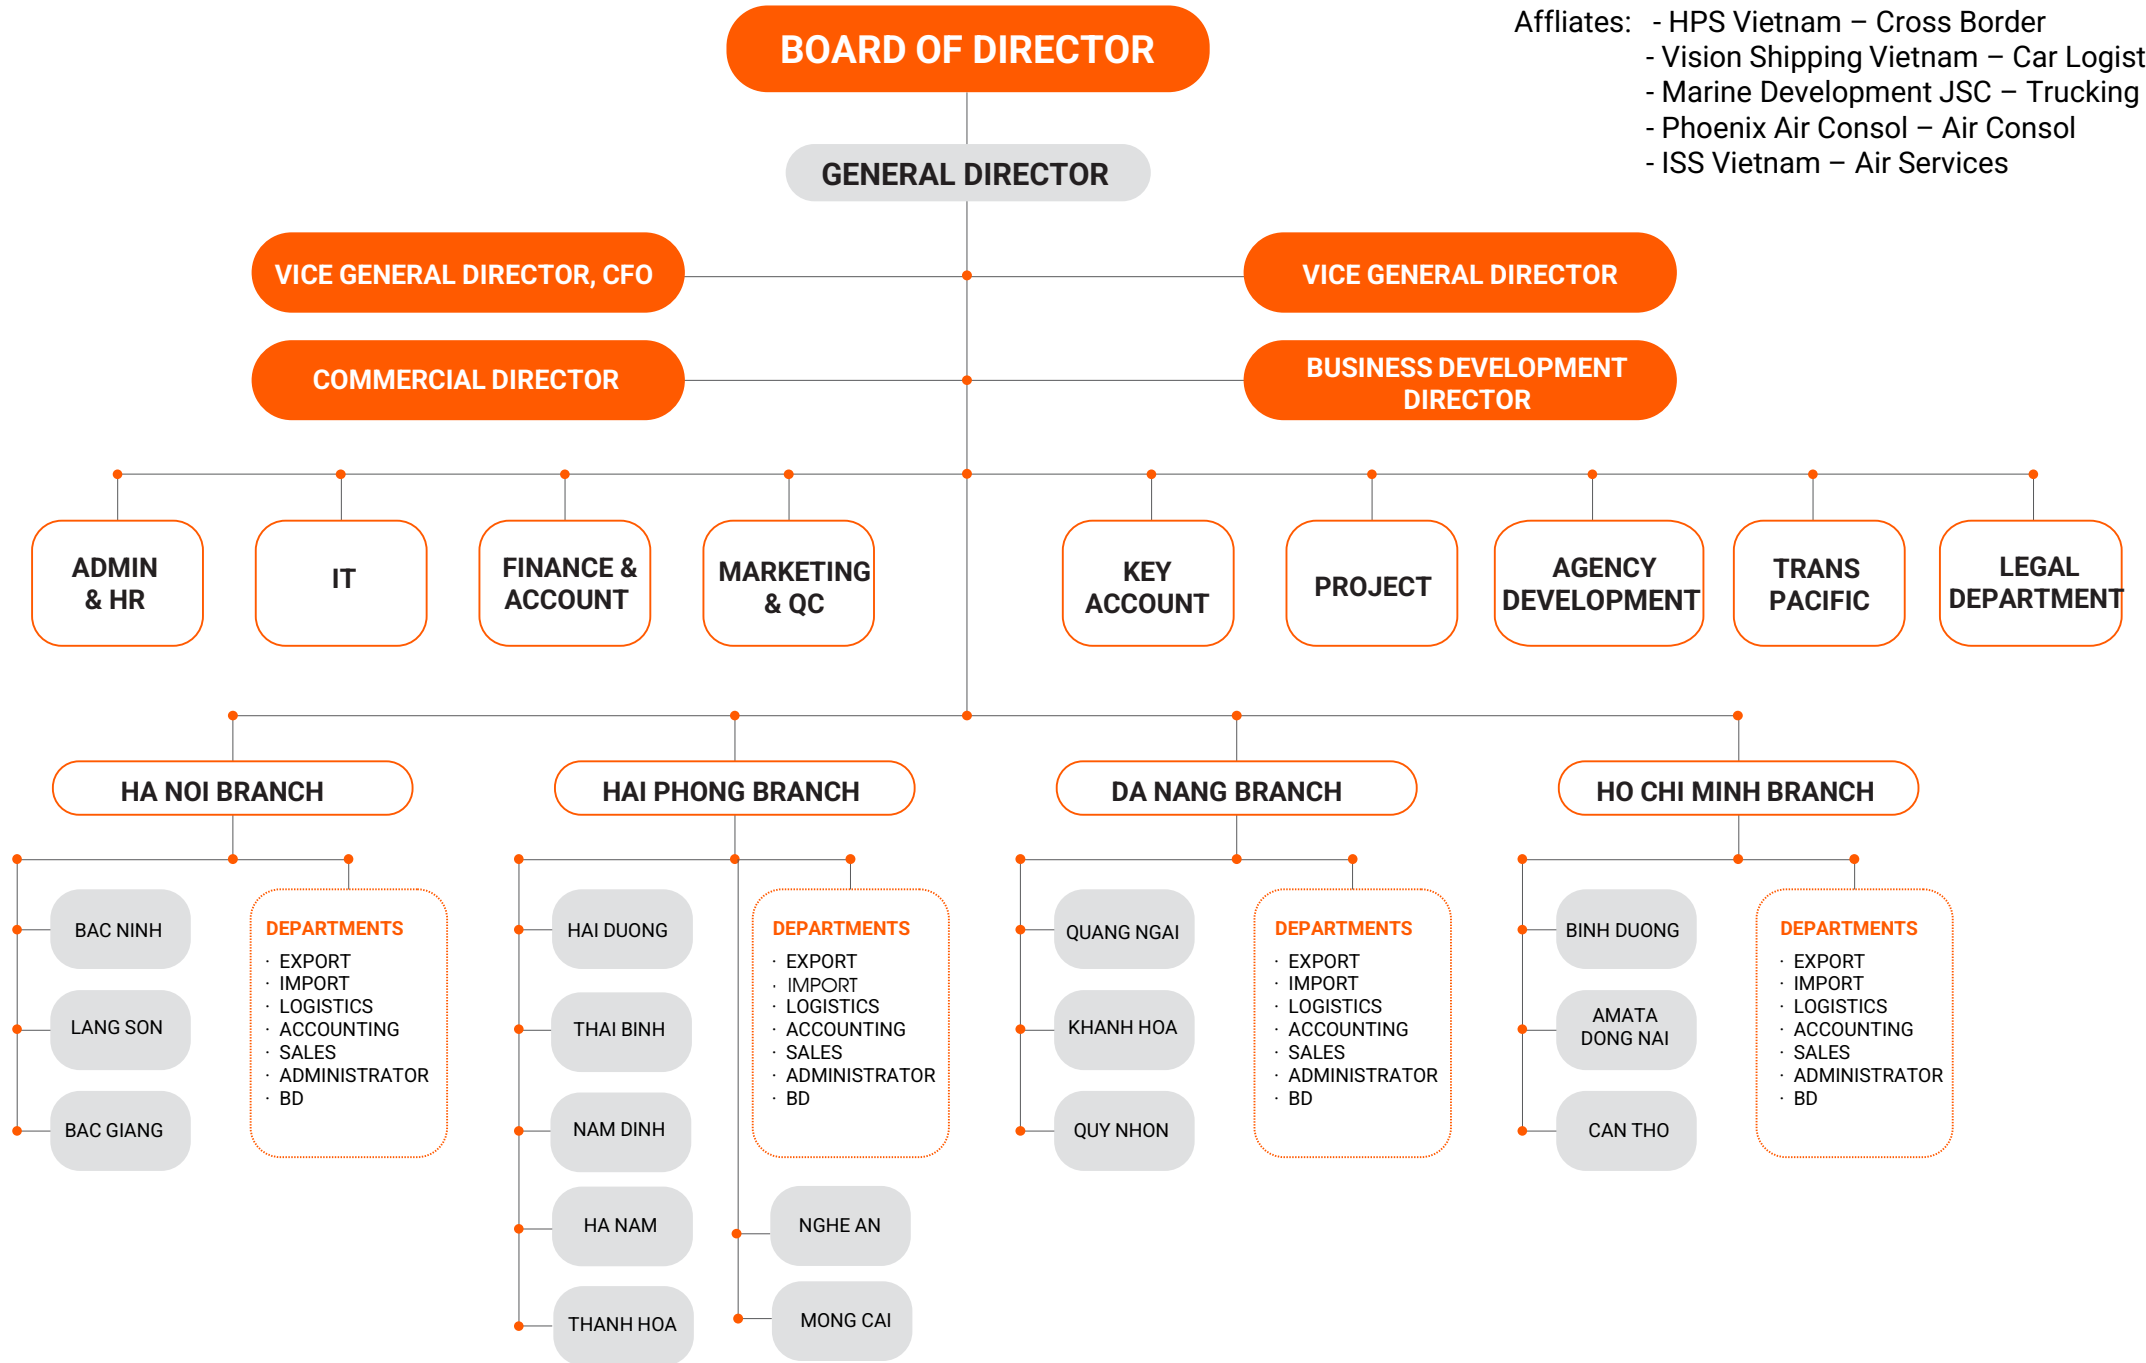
BOARD OF DIRECTOR

Affliates: - HPS Vietnam – Cross Border
- Vision Shipping Vietnam – Car Logist
- Marine Development JSC – Trucking
- Phoenix Air Consol – Air Consol
- ISS Vietnam – Air Services

GENERAL DIRECTOR

VICE GENERAL DIRECTOR, CFO

VICE GENERAL DIRECTOR

COMMERCIAL DIRECTOR

BUSINESS DEVELOPMENT DIRECTOR

ADMIN & HR

IT

FINANCE & ACCOUNT

MARKETING & QC

KEY ACCOUNT

PROJECT

AGENCY DEVELOPMENT

TRANS PACIFIC

LEGAL DEPARTMENT

HA NOI BRANCH

BAC NINH

LANG SON

BAC GIANG

DEPARTMENTS
· EXPORT
· IMPORT
· LOGISTICS
· ACCOUNTING
· SALES
· ADMINISTRATOR
· BD

HAI PHONG BRANCH

HAI DUONG

THAI BINH

NAM DINH

HA NAM

THANH HOA

DEPARTMENTS
· EXPORT
· IMPORT
· LOGISTICS
· ACCOUNTING
· SALES
· ADMINISTRATOR
· BD

NGHE AN

MONG CAI

DA NANG BRANCH

QUANG NGAI

KHANH HOA

QUY NHON

DEPARTMENTS
· EXPORT
· IMPORT
· LOGISTICS
· ACCOUNTING
· SALES
· ADMINISTRATOR
· BD

HO CHI MINH BRANCH

BINH DUONG

AMATA DONG NAI

CAN THO

DEPARTMENTS
· EXPORT
· IMPORT
· LOGISTICS
· ACCOUNTING
· SALES
· ADMINISTRATOR
· BD